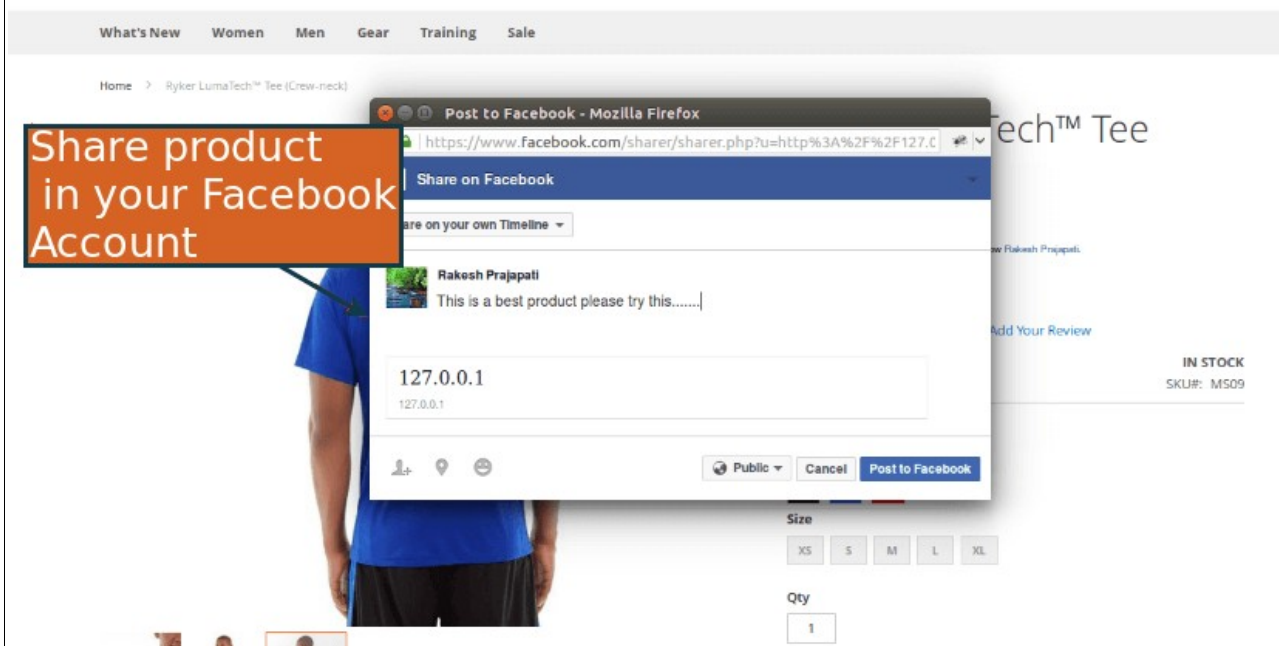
What's New Women Men Gear Training Sale

Home > Ryker LumaTech™ Tee (Crew-neck)

Post to Facebook - Mozilla Firefox

https://www.facebook.com/sharer/sharer.php?u=http%3A%2F%2F127.0

ech™ Tee

Share on Facebook

are on your own Timeline

Share product in your Facebook Account

Rakesh Prajapati

This is a best product please try this.......

w Rakesh Prajapati

Add Your Review

IN STOCK

SKU#: MS09

127.0.0.1

127.0.0.1

Public

Cancel

Post to Facebook

Size

XS S M L XL

Qty

1